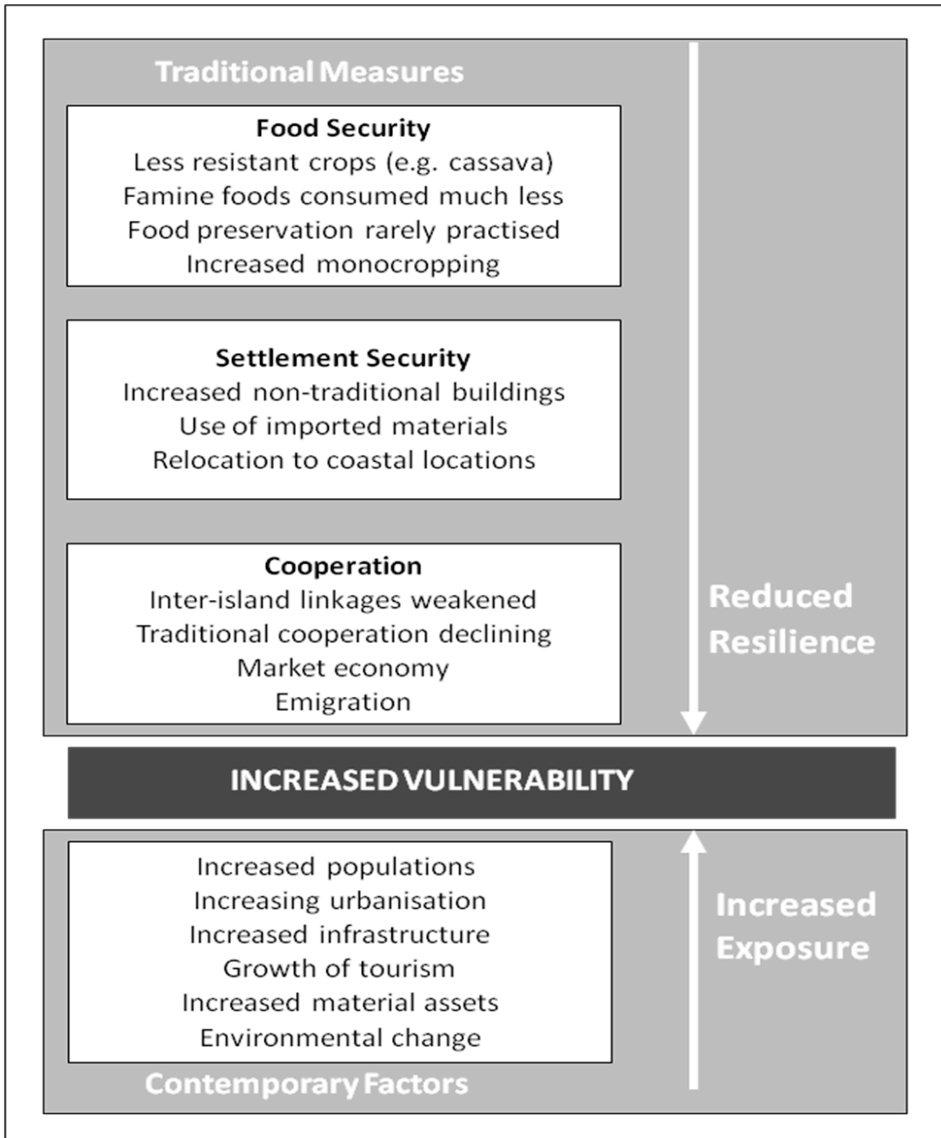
Traditional Measures

Food Security
Less resistant crops (e.g. cassava)
Famine foods consumed much less
Food preservation rarely practised
Increased monocropping

Settlement Security
Increased non-traditional buildings
Use of imported materials
Relocation to coastal locations

Cooperation
Inter-island linkages weakened
Traditional cooperation declining
Market economy
Emigration

Reduced Resilience

INCREASED VULNERABILITY

Increased populations
Increasing urbanisation
Increased infrastructure
Growth of tourism
Increased material assets
Environmental change

Increased Exposure

Contemporary Factors